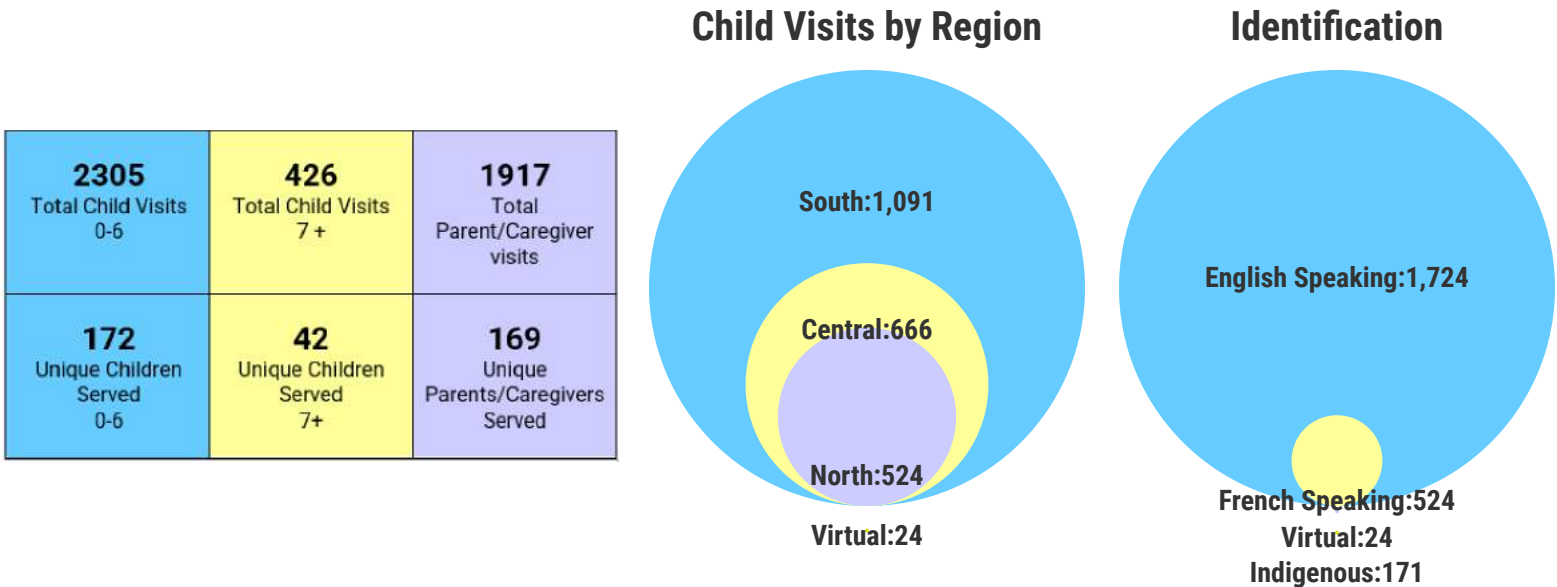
| 2305 Total Child Visits 0-6 | 426 Total Child Visits 7 + | 1917 Total Parent/Caregiver visits |
|---|---|---|
| 172 Unique Children Served 0-6 | 42 Unique Children Served 7+ | 169 Unique Parents/Caregivers Served |

Child Visits by Region

South:1,091

Central:666

North:524

Virtual:24

Identification

English Speaking:1,724

French Speaking:524

Virtual:24

Indigenous:171